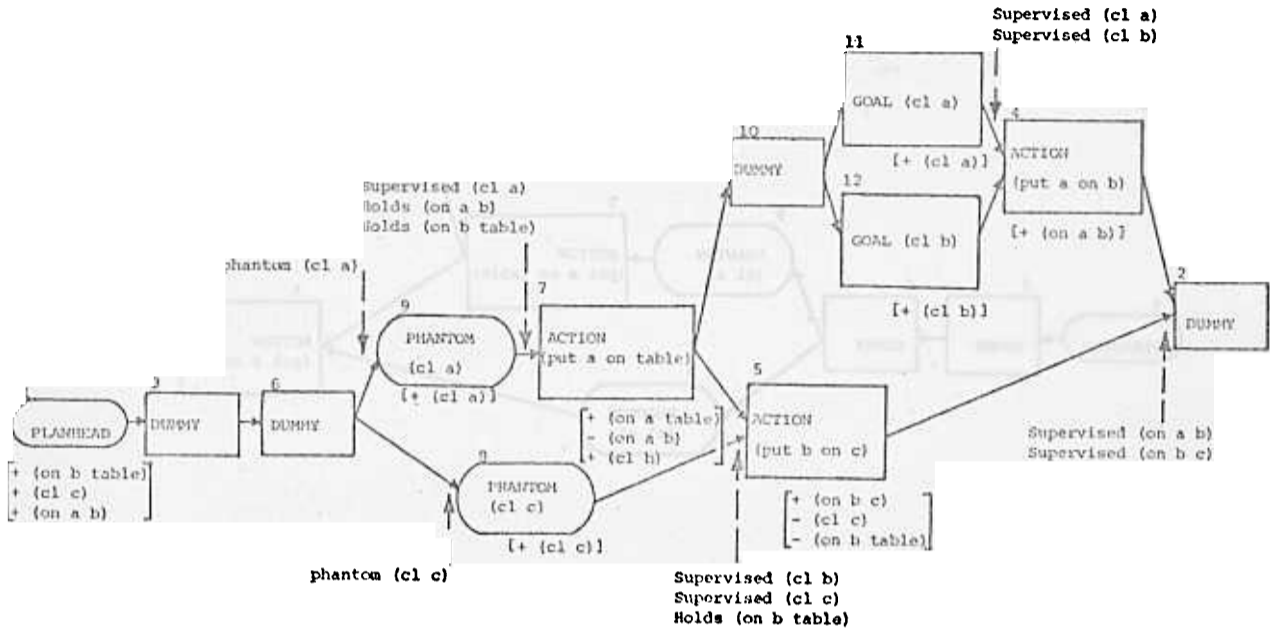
Supervised (cl a)
Supervised (cl b)

11
GOAL (cl a)

10
DUMMY

[+ (cl a)]

4
ACTION
(put a on b)

12
GOAL (cl b)

[+ (on a b)]

[+ (cl b)]

Supervised (cl a)
Holds (on a b)
Holds (on b table)

phantom (cl a)

9
PHANTOM
(cl a)

[+ (cl a)]

7
ACTION
(put a on table)

2
DUMMY

1
PLANHEAD

3
DUMMY

6
DUMMY

+ (on a table)
- (on a b)
+ (cl b)

5
ACTION
(put b on c)

+ (on b table)
+ (cl c)
+ (on a b)

9
PHANTOM
(cl c)

[+ (cl c)]

+ (on b c)
- (cl c)
- (on b table)

Supervised (on a b)
Supervised (on b c)

phantom (cl c)

Supervised (cl b)
Supervised (cl c)
Holds (on b table)